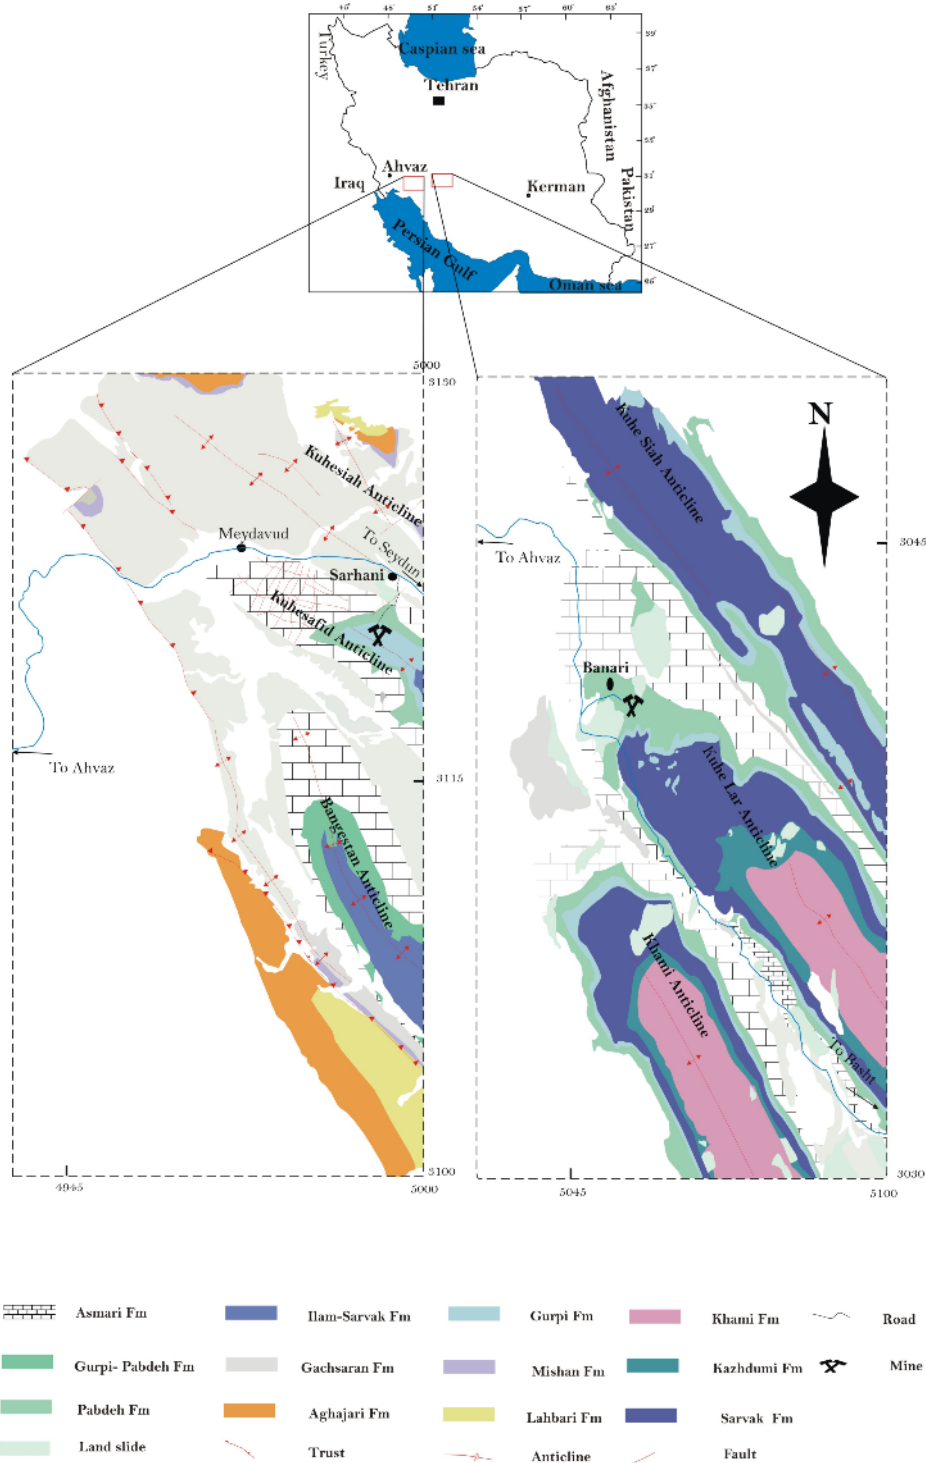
45° 48° 51° 54° 57° 60° 63°
39° 37° 35° 33° 31° 29° 27° 25°
Turkey
Caspian sea
Tehran
Afghanistan
Ahvaz
Iraq
Kerman
Pakistan
Persian Gulf
Oman sea

5000
3130
Kuhesiah Anticline
Meydavud
To Seydun
Sarhani
Kuhesafid Anticline
To Ahvaz
3115
Bangestan Anticline
3100
4945
5000

N
Kuhe Siah Anticline
3045
To Ahvaz
Banari
Kuhe Lar Anticline
Khami Anticline
To Basht
3030
5045
5100

Asmari Fm
Ilam-Sarvak Fm
Gurpi Fm
Khami Fm
Road
Gurpi- Pabdeh Fm
Gachsaran Fm
Mishan Fm
Kazhdumi Fm
Mine
Pabdeh Fm
Aghajari Fm
Lahbari Fm
Sarvak Fm
Land slide
Trust
Anticline
Fault